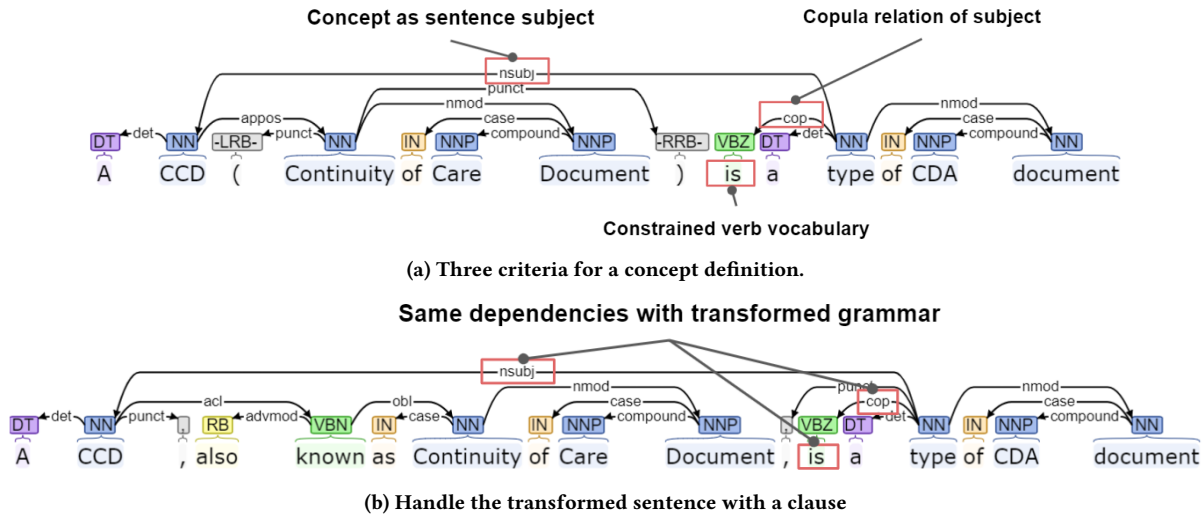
Concept as sentence subject

Copula relation of subject

nsubj
punct
nmod
appos
case
cop
nmod
punct
compound
det
case
det
compound

DT NN -LRB- NN IN NNP NNP -RRB- VBZ DT NN IN NNP NN

A CCD ( Continuity of Care Document ) is a type of CDA document

Constrained verb vocabulary

(a) Three criteria for a concept definition.

Same dependencies with transformed grammar

nsubj
acl
nmod
punct
nmod
det
punct
advmod
obl
case
case
compound
cop
det
case
compound

DT NN , RB VBN IN NN IN NNP NNP , VBZ DT NN IN NNP NN

A CCD , also known as Continuity of Care Document , is a type of CDA document

(b) Handle the transformed sentence with a clause